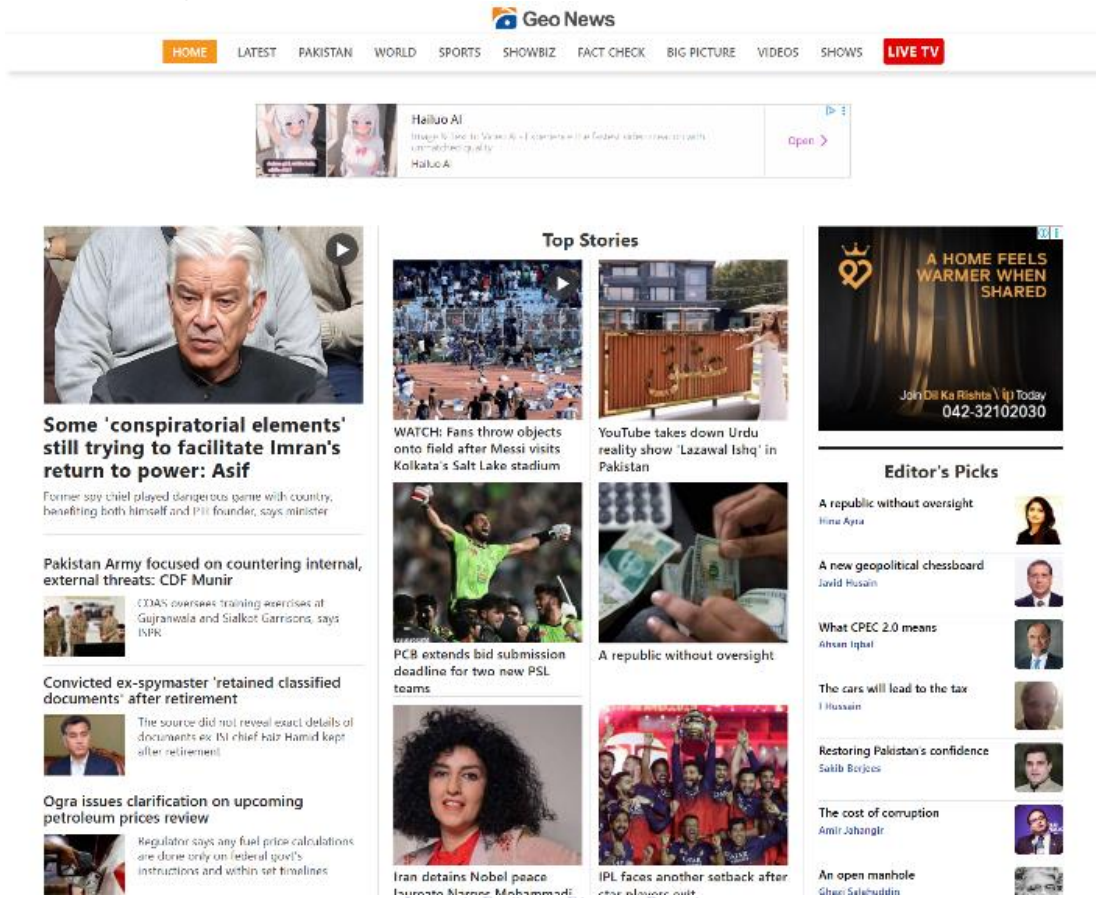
Geo News

HOME LATEST PAKISTAN WORLD SPORTS SHOWBIZ FACT CHECK BIG PICTURE VIDEOS SHOWS LIVE TV

Hailuo AI
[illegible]
Hailuo AI
Open >

Some 'conspiratorial elements' still trying to facilitate Imran's return to power: Asif

Former spy chief played dangerous game with country, benefiting both himself and PTI founder, says minister

Pakistan Army focused on countering internal, external threats: CDF Munir

COAS oversees training exercises at Gujranwala and Sialkot Garrisons, says ISPR

Convicted ex-spymaster 'retained classified documents' after retirement

The source did not reveal exact details of documents ex ISI chief Faiz Hamid kept after retirement

Ogra issues clarification on upcoming petroleum prices review

Regulator says any fuel price calculations are done only on federal govt's instructions and within set timelines

Top Stories

WATCH: Fans throw objects onto field after Messi visits Kolkata's Salt Lake stadium

YouTube takes down Urdu reality show 'Lazawal Ishq' in Pakistan

PCB extends bid submission deadline for two new PSL teams

A republic without oversight

Iran detains Nobel peace laureate Narges Mohammadi

IPL faces another setback after star players exit

A HOME FEELS WARMER WHEN SHARED
Join Dil Ka Rishta Vip Today
042-32102030

Editor's Picks

A republic without oversight
Hina Ayra

A new geopolitical chessboard
Javid Husain

What CPEC 2.0 means
Ahsan Iqbal

The cars will lead to the tax
I Hussain

Restoring Pakistan's confidence
Sakib Berjees

The cost of corruption
Amir Jahangir

An open manhole
Ghazi Salahuddin